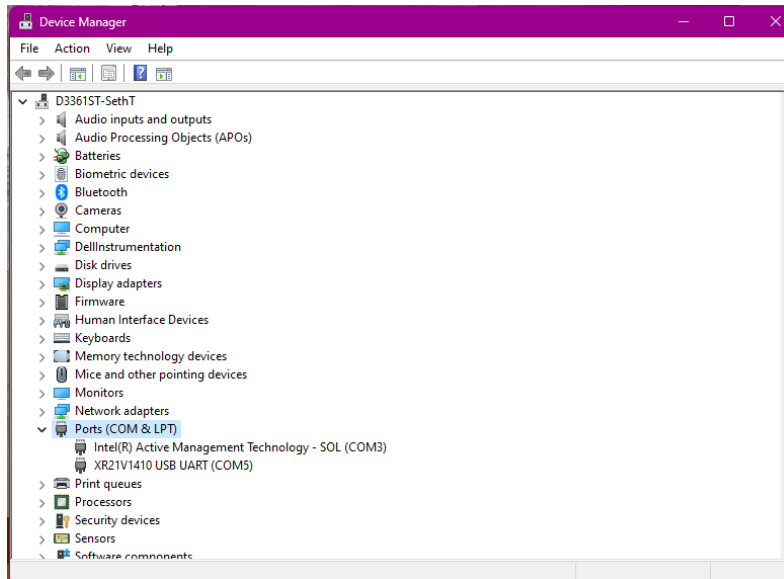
Device Manager

File Action View Help

D3361ST-SethT
Audio inputs and outputs
Audio Processing Objects (APOs)
Batteries
Biometric devices
Bluetooth
Cameras
Computer
DellInstrumentation
Disk drives
Display adapters
Firmware
Human Interface Devices
Keyboards
Memory technology devices
Mice and other pointing devices
Monitors
Network adapters
Ports (COM & LPT)
Intel(R) Active Management Technology - SOL (COM3)
XR21V1410 USB UART (COM5)
Print queues
Processors
Security devices
Sensors
Software components